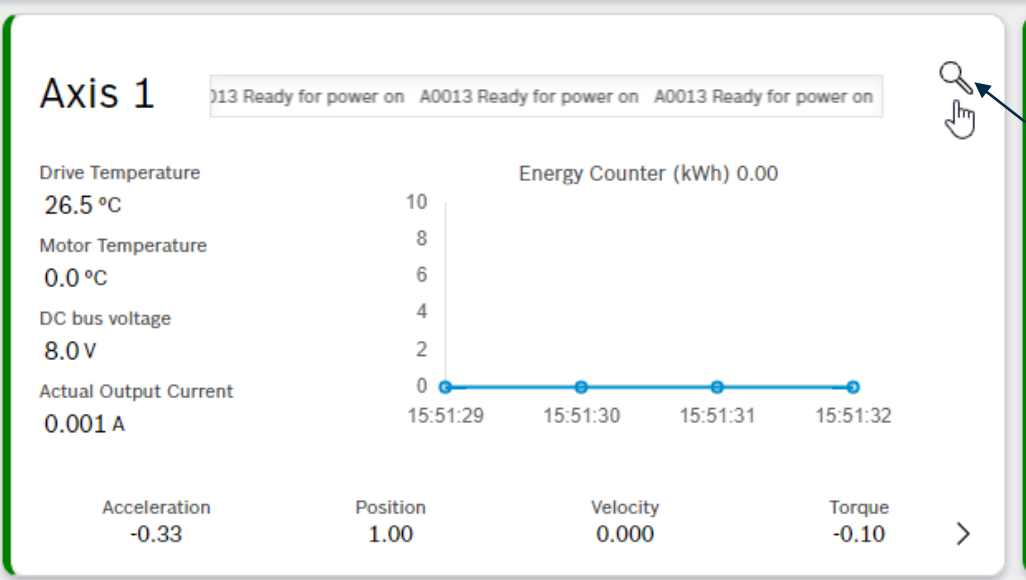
Axis 1

)13 Ready for power on A0013 Ready for power on A0013 Ready for power on

Drive Temperature
26.5 °C
Motor Temperature
0.0 °C
DC bus voltage
8.0 V
Actual Output Current
0.001 A

Energy Counter (kWh) 0.00

10
8
6
4
2
0
15:51:29 15:51:30 15:51:31 15:51:32

| Acceleration | Position | Velocity | Torque |
|---|---|---|---|
| -0.33 | 1.00 | 0.000 | -0.10 |

›